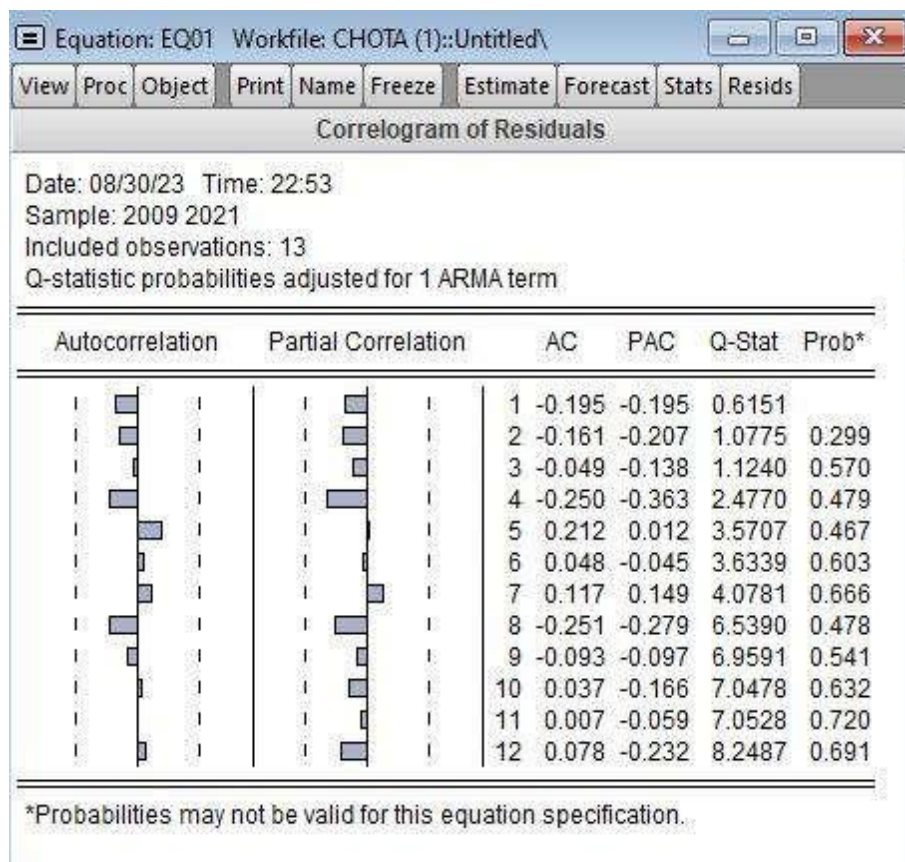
Equation: EQ01 Workfile: CHOTA (1)::Untitled\

View | Proc | Object | Print | Name | Freeze | Estimate | Forecast | Stats | Resids

Correlogram of Residuals

Date: 08/30/23 Time: 22:53
Sample: 2009 2021
Included observations: 13
Q-statistic probabilities adjusted for 1 ARMA term

| Autocorrelation | Partial Correlation | | AC | PAC | Q-Stat | Prob* |
|---|---|---|---|---|---|---|
| | | 1 | -0.195 | -0.195 | 0.6151 | |
| | | 2 | -0.161 | -0.207 | 1.0775 | 0.299 |
| | | 3 | -0.049 | -0.138 | 1.1240 | 0.570 |
| | | 4 | -0.250 | -0.363 | 2.4770 | 0.479 |
| | | 5 | 0.212 | 0.012 | 3.5707 | 0.467 |
| | | 6 | 0.048 | -0.045 | 3.6339 | 0.603 |
| | | 7 | 0.117 | 0.149 | 4.0781 | 0.666 |
| | | 8 | -0.251 | -0.279 | 6.5390 | 0.478 |
| | | 9 | -0.093 | -0.097 | 6.9591 | 0.541 |
| | | 10 | 0.037 | -0.166 | 7.0478 | 0.632 |
| | | 11 | 0.007 | -0.059 | 7.0528 | 0.720 |
| | | 12 | 0.078 | -0.232 | 8.2487 | 0.691 |

*Probabilities may not be valid for this equation specification.